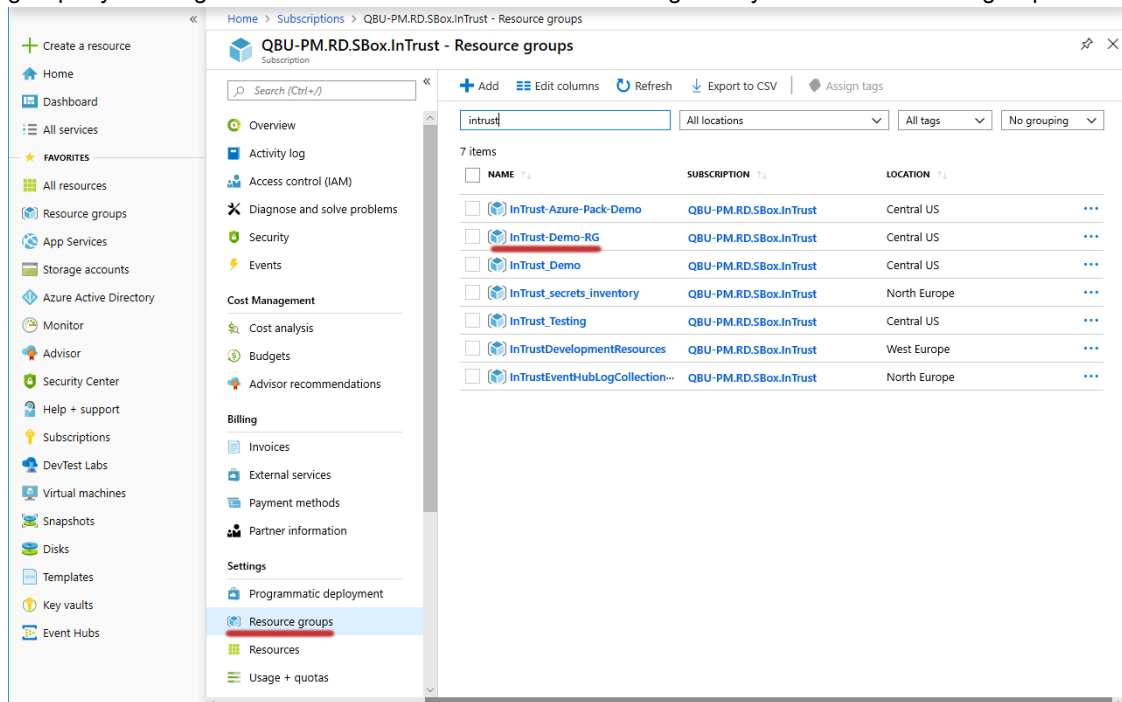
Home > Subscriptions > QBU-PM.RD.SBox.InTrust - Resource groups

QBU-PM.RD.SBox.InTrust - Resource groups
Subscription

Create a resource
Home
Dashboard
All services
FAVORITES
All resources
Resource groups
App Services
Storage accounts
Azure Active Directory
Monitor
Advisor
Security Center
Help + support
Subscriptions
DevTest Labs
Virtual machines
Snapshots
Disks
Templates
Key vaults
Event Hubs

Search (Ctrl+/)
Overview
Activity log
Access control (IAM)
Diagnose and solve problems
Security
Events
Cost Management
Cost analysis
Budgets
Advisor recommendations
Billing
Invoices
External services
Payment methods
Partner information
Settings
Programmatic deployment
Resource groups
Resources
Usage + quotas

Add | Edit columns | Refresh | Export to CSV | Assign tags

intrust | All locations | All tags | No grouping

7 items

| NAME | SUBSCRIPTION | LOCATION |
|---|---|---|
| InTrust-Azure-Pack-Demo | QBU-PM.RD.SBox.InTrust | Central US |
| InTrust-Demo-RG | QBU-PM.RD.SBox.InTrust | Central US |
| InTrust_Demo | QBU-PM.RD.SBox.InTrust | Central US |
| InTrust_secrets_inventory | QBU-PM.RD.SBox.InTrust | North Europe |
| InTrust_Testing | QBU-PM.RD.SBox.InTrust | Central US |
| InTrustDevelopmentResources | QBU-PM.RD.SBox.InTrust | West Europe |
| InTrustEventHubLogCollection... | QBU-PM.RD.SBox.InTrust | North Europe |